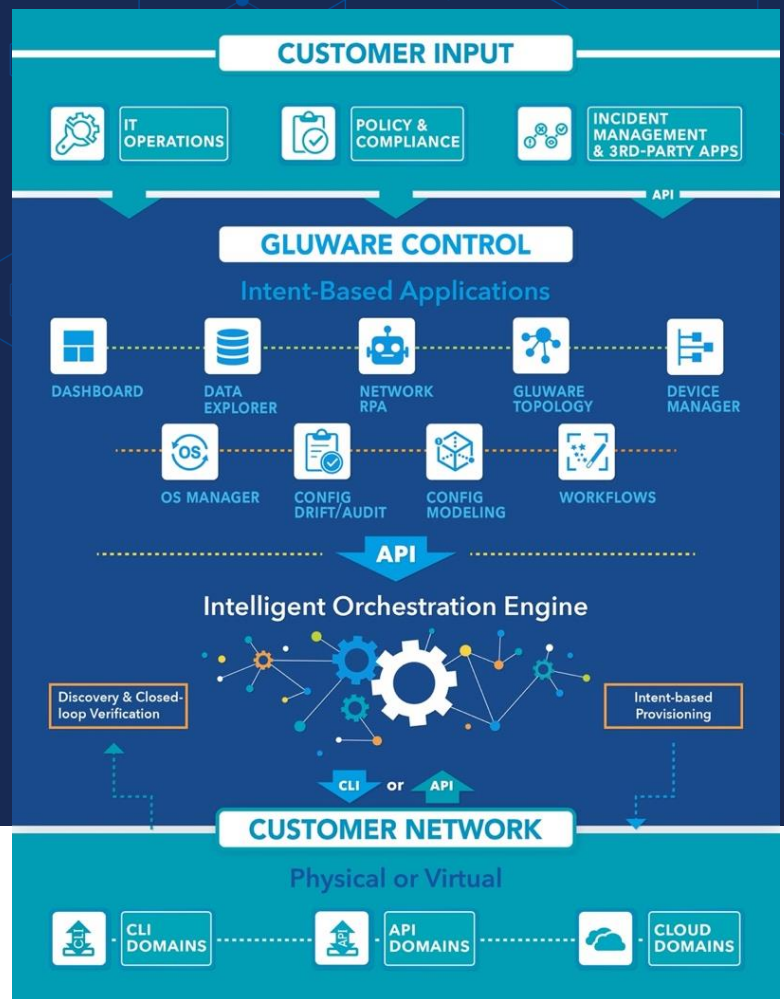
CUSTOMER INPUT

IT OPERATIONS

POLICY & COMPLIANCE

INCIDENT MANAGEMENT & 3RD-PARTY APPS

API

GLUWARE CONTROL

Intent-Based Applications

DASHBOARD

DATA EXPLORER

NETWORK RPA

GLUWARE TOPOLOGY

DEVICE MANAGER

OS

OS MANAGER

CONFIG DRIFT/AUDIT

CONFIG MODELING

WORKFLOWS

API

Intelligent Orchestration Engine

Discovery & Closed-loop Verification

Intent-based Provisioning

CLI or API

CUSTOMER NETWORK

Physical or Virtual

CLI

CLI DOMAINS

API

API DOMAINS

CLOUD DOMAINS